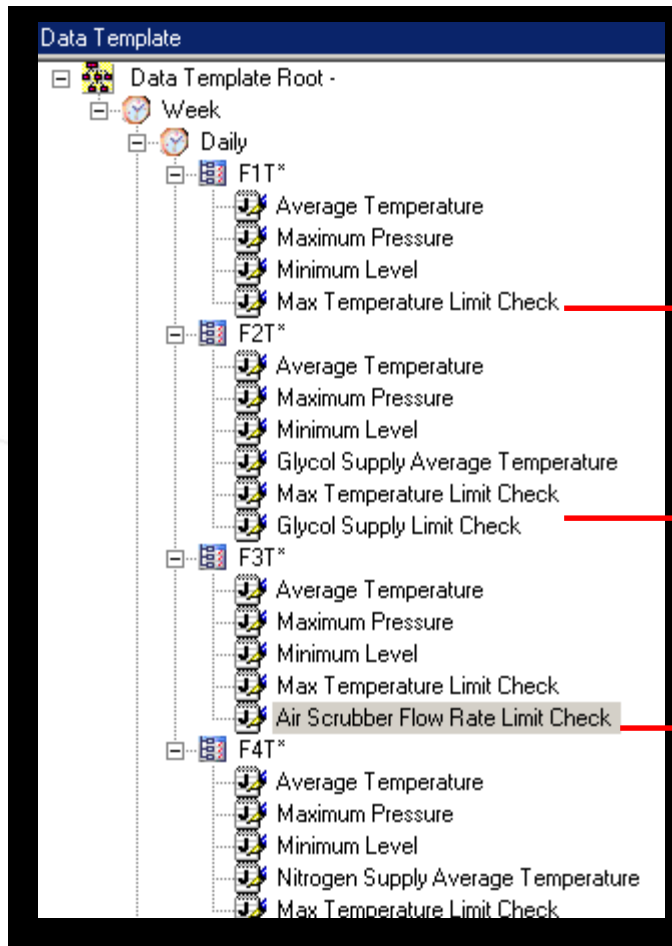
Data Template

Data Template Root -
Week
Daily
F1T*
Average Temperature
Maximum Pressure
Minimum Level
Max Temperature Limit Check
F2T*
Average Temperature
Maximum Pressure
Minimum Level
Glycol Supply Average Temperature
Max Temperature Limit Check
Glycol Supply Limit Check
F3T*
Average Temperature
Maximum Pressure
Minimum Level
Max Temperature Limit Check
Air Scrubber Flow Rate Limit Check
F4T*
Average Temperature
Maximum Pressure
Minimum Level
Nitrogen Supply Average Temperature
Max Temperature Limit Check